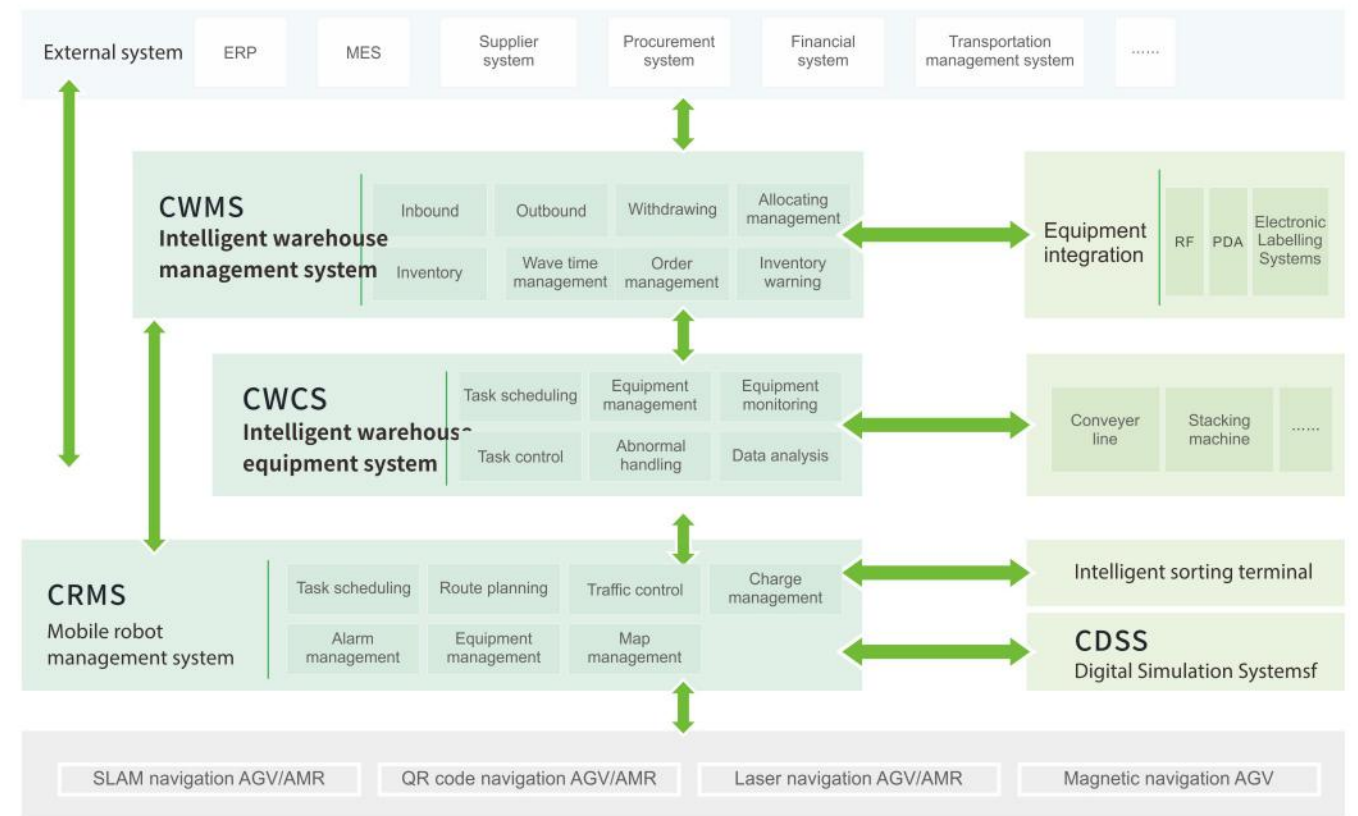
External system
ERP
MES
Supplier system
Procurement system
Financial system
Transportation management system
......

CWMS
Intelligent warehouse management system
Inbound
Outbound
Withdrawing
Allocating management
Inventory
Wave time management
Order management
Inventory warning

Equipment integration
RF
PDA
Electronic Labelling Systems

CWCS
Intelligent warehouse equipment system
Task scheduling
Equipment management
Equipment monitoring
Task control
Abnormal handling
Data analysis

Conveyer line
Stacking machine
......

CRMS
Mobile robot management system
Task scheduling
Route planning
Traffic control
Charge management
Alarm management
Equipment management
Map management

Intelligent sorting terminal

CDSS
Digital Simulation Systemsf

SLAM navigation AGV/AMR
QR code navigation AGV/AMR
Laser navigation AGV/AMR
Magnetic navigation AGV